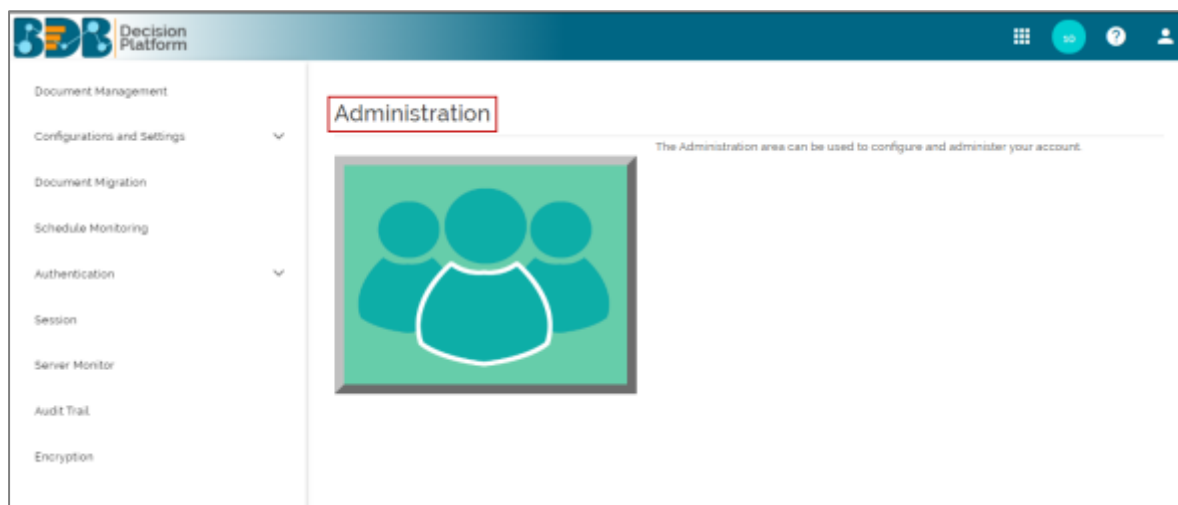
BDB Decision Platform

Document Management

Configurations and Settings

Document Migration

Schedule Monitoring

Authentication

Session

Server Monitor

Audit Trail

Encryption

Administration

The Administration area can be used to configure and administer your account.